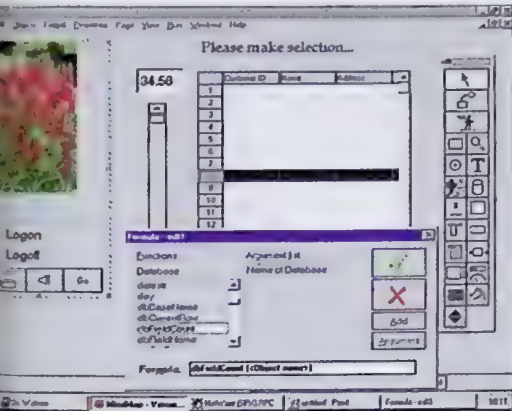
Please make selection...

34.58

Customer ID | Name | Address

1
2
3
4
5
6
7
8
9
10
11
12

Logon
Logoff

Formula - ed1

Functions
Database
date
day
dbCount
dbConvert
dbFieldCount
dbFieldName

Argument List
Name of Database

Add
Argument

Formula dbFieldCount (Object name)